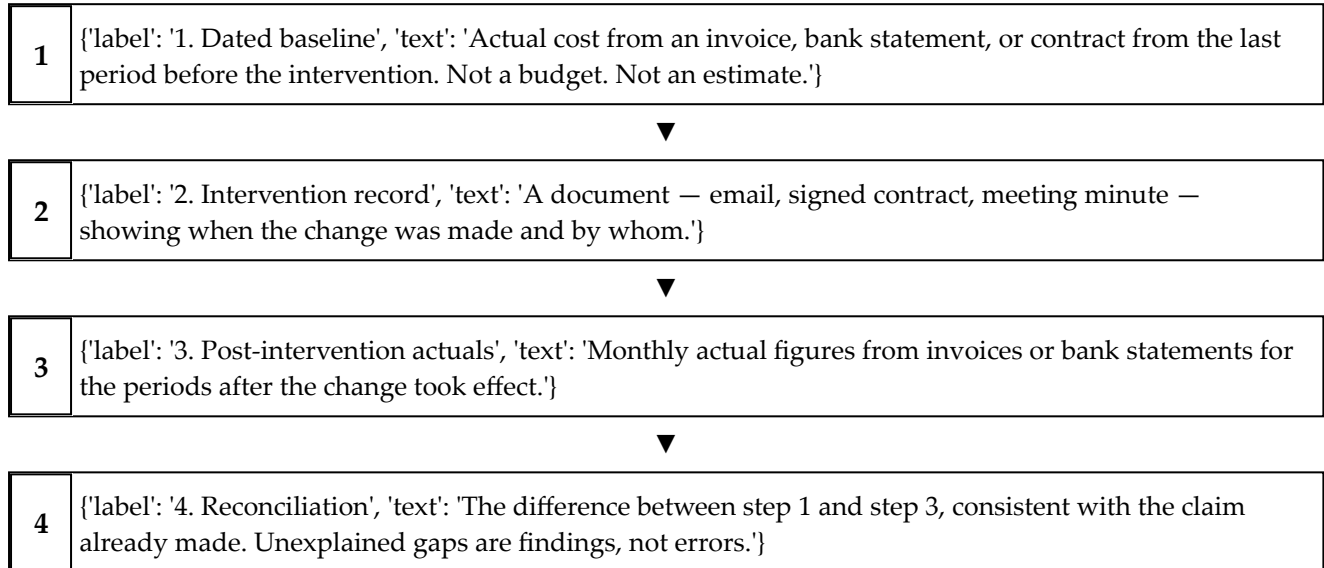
1

{'label': '1. Dated baseline', 'text': 'Actual cost from an invoice, bank statement, or contract from the last period before the intervention. Not a budget. Not an estimate.'}

▼

2

{'label': '2. Intervention record', 'text': 'A document — email, signed contract, meeting minute — showing when the change was made and by whom.'}

▼

3

{'label': '3. Post-intervention actuals', 'text': 'Monthly actual figures from invoices or bank statements for the periods after the change took effect.'}

▼

4

{'label': '4. Reconciliation', 'text': 'The difference between step 1 and step 3, consistent with the claim already made. Unexplained gaps are findings, not errors.'}